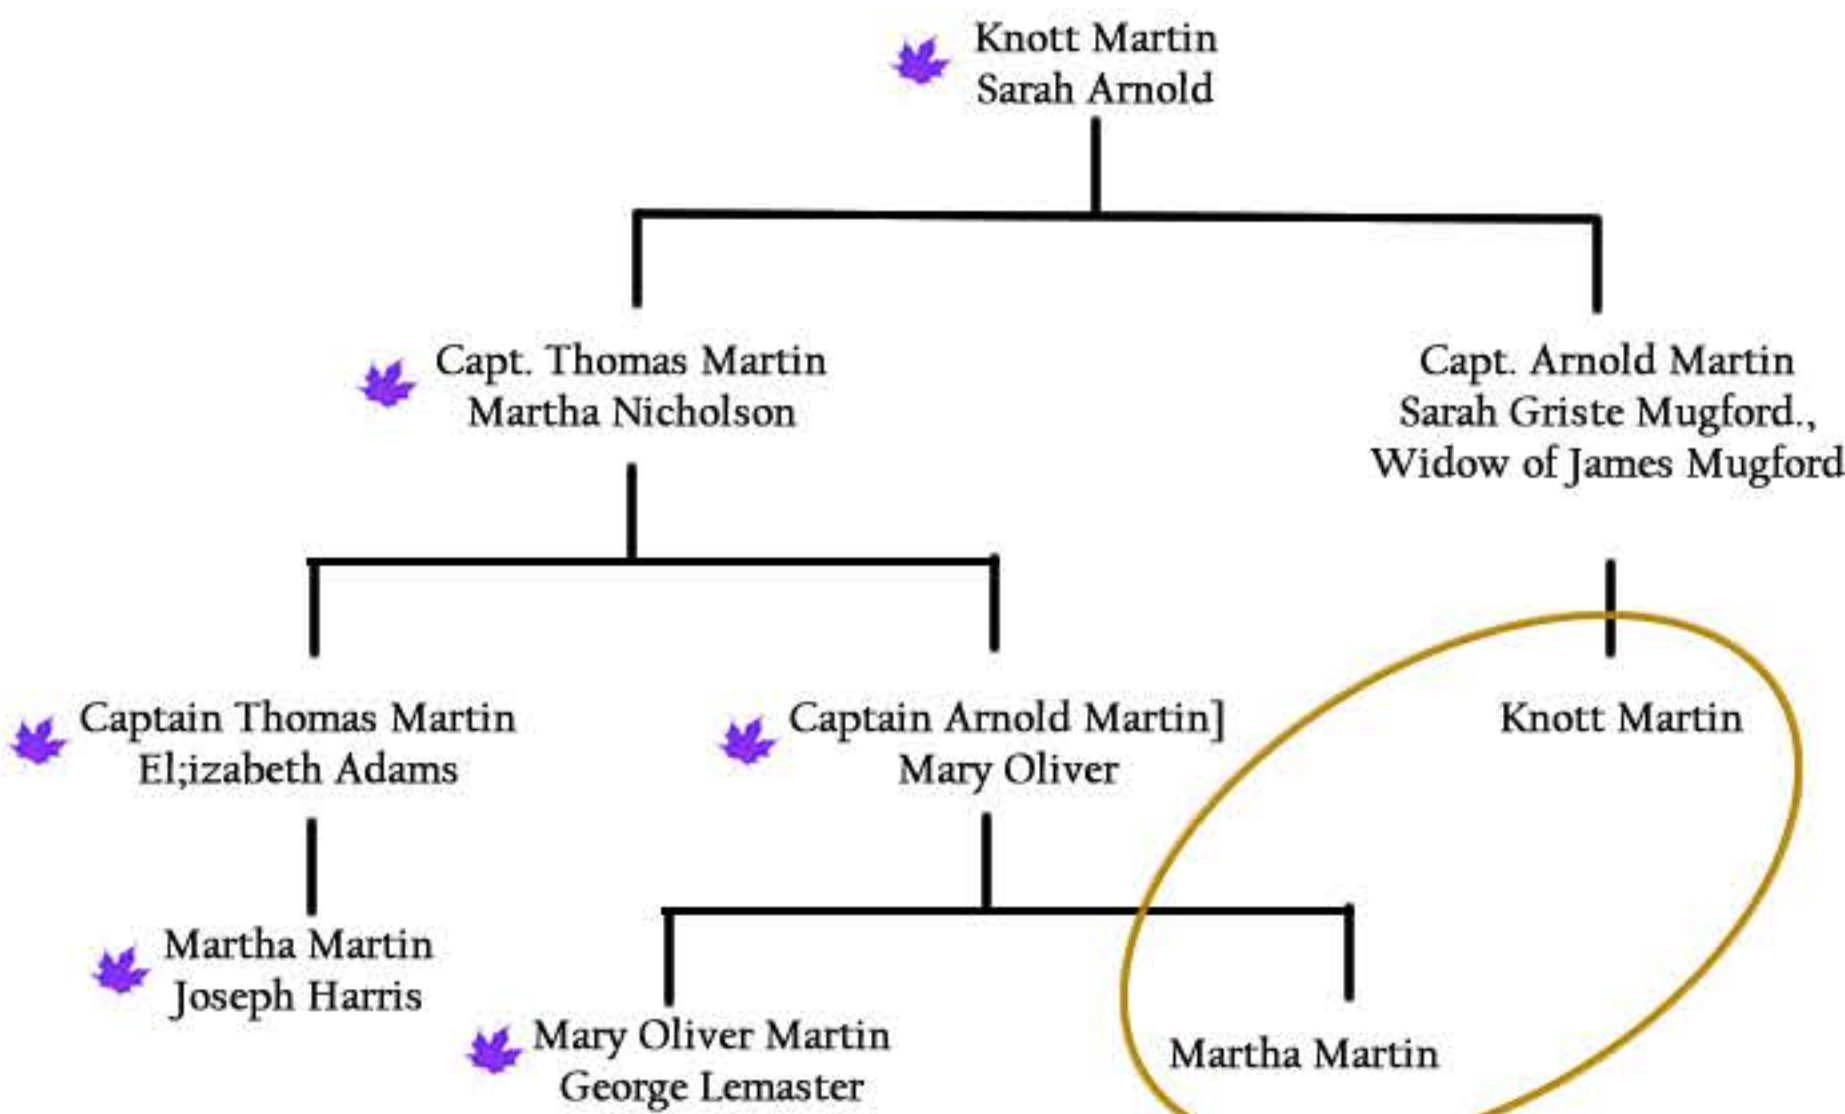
Knott Martin
Sarah Arnold

Capt. Thomas Martin
Martha Nicholson

Capt. Arnold Martin
Sarah Griste Mugford.,
, Widow of James Mugford

Captain Thomas Martin
El;izabeth Adams

Captain Arnold Martin]
Mary Oliver

Knott Martin

Martha Martin
Joseph Harris

Mary Oliver Martin
George Lemaster

Martha Martin